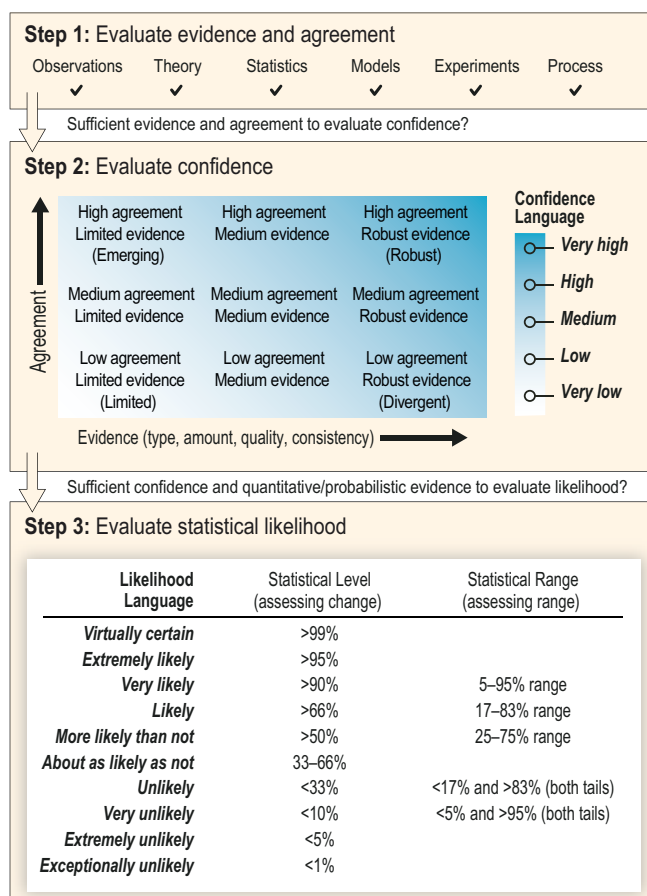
**Step 1:** Evaluate evidence and agreement

Observations ✔ Theory ✔ Statistics ✔ Models ✔ Experiments ✔ Process ✔

Sufficient evidence and agreement to evaluate confidence?

**Step 2:** Evaluate confidence

High agreement Limited evidence (Emerging)

High agreement Medium evidence

High agreement Robust evidence (Robust)

Medium agreement Limited evidence

Medium agreement Medium evidence

Medium agreement Robust evidence

Low agreement Limited evidence (Limited)

Low agreement Medium evidence

Low agreement Robust evidence (Divergent)

Agreement

Evidence (type, amount, quality, consistency)

Confidence Language

Very high

High

Medium

Low

Very low

Sufficient confidence and quantitative/probabilistic evidence to evaluate likelihood?

**Step 3:** Evaluate statistical likelihood

| Likelihood Language | Statistical Level (assessing change) | Statistical Range (assessing range) |
|---|---|---|
| Virtually certain | >99% | |
| Extremely likely | >95% | |
| Very likely | >90% | 5–95% range |
| Likely | >66% | 17–83% range |
| More likely than not | >50% | 25–75% range |
| About as likely as not | 33–66% | |
| Unlikely | <33% | <17% and >83% (both tails) |
| Very unlikely | <10% | <5% and >95% (both tails) |
| Extremely unlikely | <5% | |
| Exceptionally unlikely | <1% | |